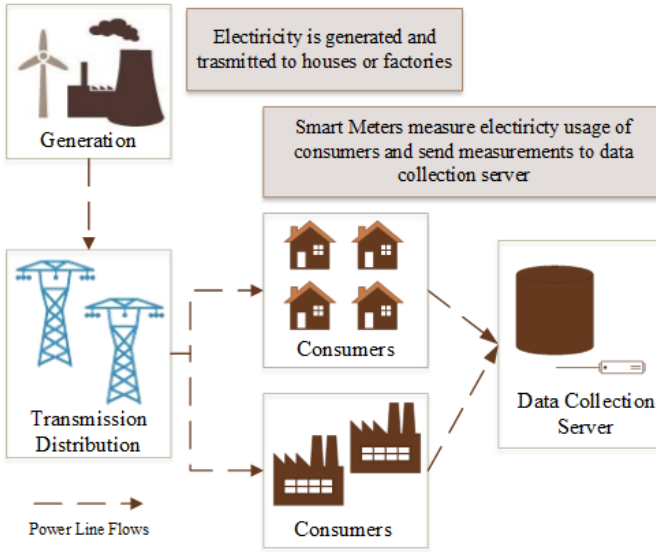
Electiricity is generated and trasmitted to houses or factories

Generation

Smart Meters measure electiricty usage of consumers and send measurements to data collection server

Consumers

Transmission Distribution

Data Collection Server

Consumers

Power Line Flows